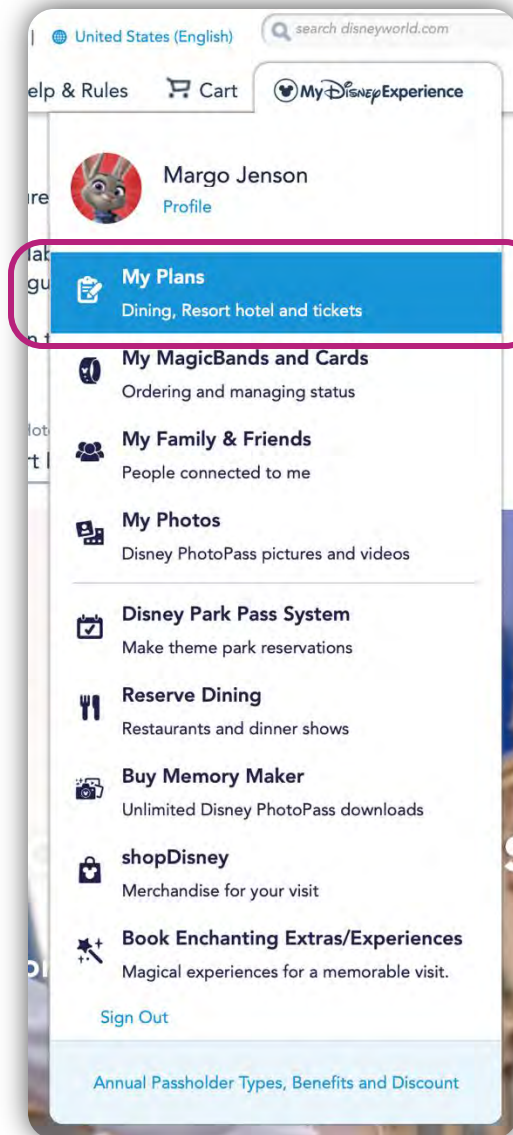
United States (English)

search disneyworld.com

elp & Rules

Cart

My Disney Experience

Margo Jenson

Profile

My Plans

Dining, Resort hotel and tickets

My MagicBands and Cards

Ordering and managing status

My Family & Friends

People connected to me

My Photos

Disney PhotoPass pictures and videos

Disney Park Pass System

Make theme park reservations

Reserve Dining

Restaurants and dinner shows

Buy Memory Maker

Unlimited Disney PhotoPass downloads

shopDisney

Merchandise for your visit

Book Enchanting Extras/Experiences

Magical experiences for a memorable visit.

Sign Out

Annual Passholder Types, Benefits and Discount